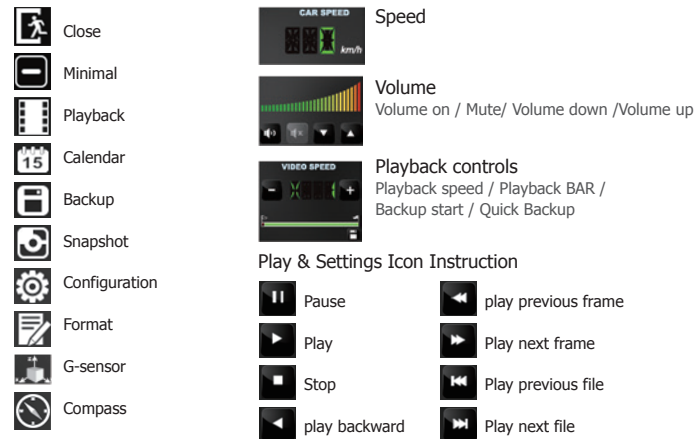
Close

Minimal

Playback

15 Calendar

Backup

Snapshot

Configuration

Format

G-sensor

Compass

CAR SPEED

km/h

Speed

Volume
Volume on / Mute/ Volume down /Volume up

VIDEO SPEED

Playback controls
Playback speed / Playback BAR / Backup start / Quick Backup

Play & Settings Icon Instruction

Pause

play previous frame

Play

Play next frame

Stop

Play previous file

play backward

Play next file